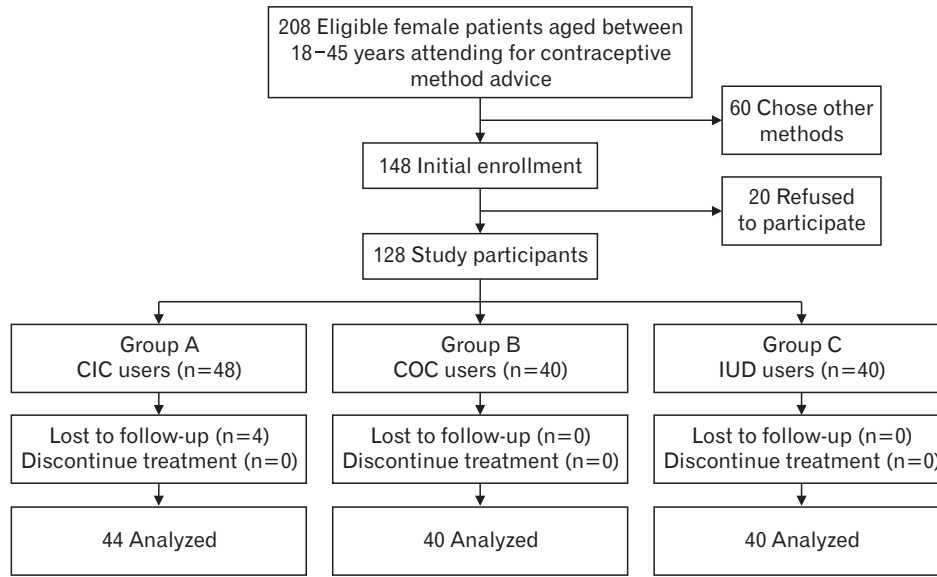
208 Eligible female patients aged between 18–45 years attending for contraceptive method advice

60 Chose other methods

148 Initial enrollment

20 Refused to participate

128 Study participants

Group A
CIC users (n=48)

Lost to follow-up (n=4)
Discontinue treatment (n=0)

44 Analyzed

Group B
COC users (n=40)

Lost to follow-up (n=0)
Discontinue treatment (n=0)

40 Analyzed

Group C
IUD users (n=40)

Lost to follow-up (n=0)
Discontinue treatment (n=0)

40 Analyzed